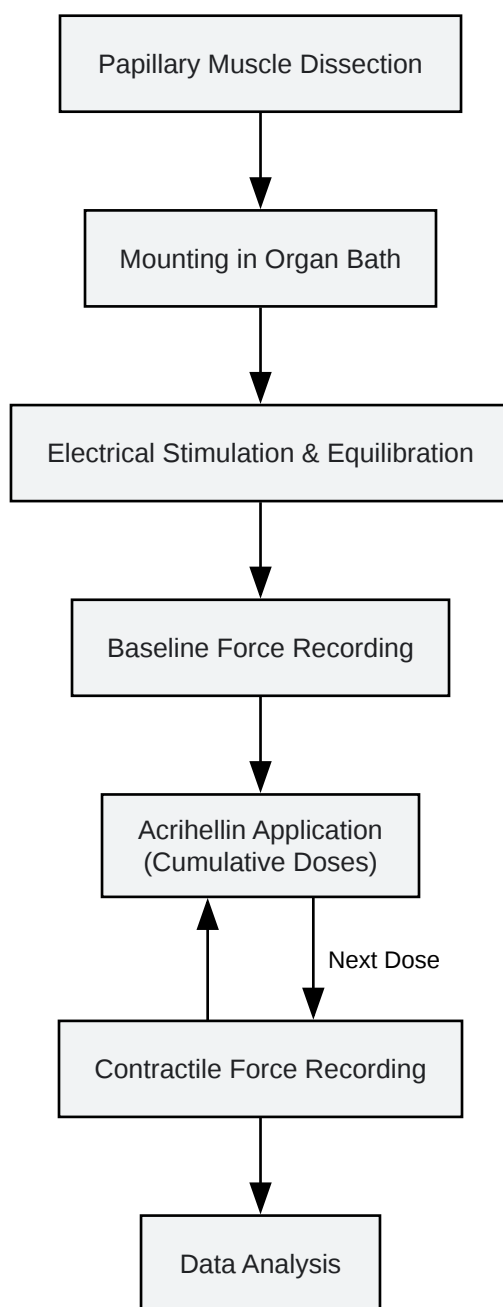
Papillary Muscle Dissection

Mounting in Organ Bath

Electrical Stimulation & Equilibration

Baseline Force Recording

Acrihellin Application (Cumulative Doses)

Next Dose

Contractile Force Recording

Data Analysis